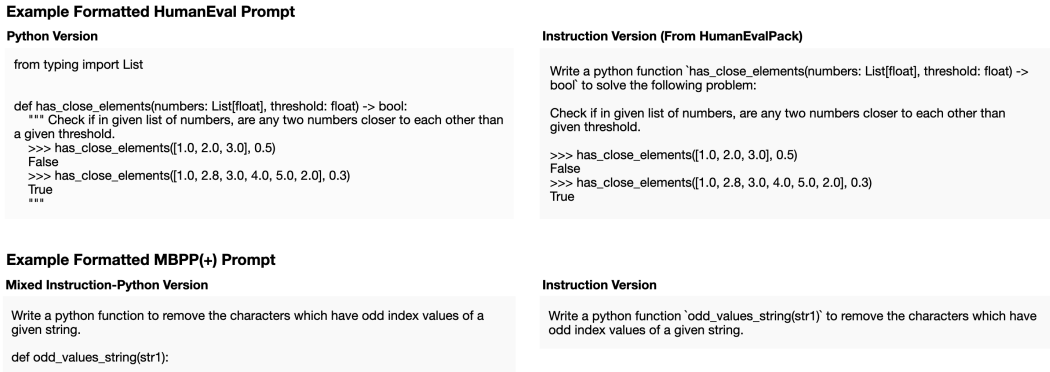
Example Formatted HumanEval Prompt

Python Version

from typing import List

def has_close_elements(numbers: List[float], threshold: float) -> bool:
""" Check if in given list of numbers, are any two numbers closer to each other than a given threshold.
>>> has_close_elements([1.0, 2.0, 3.0], 0.5)
False
>>> has_close_elements([1.0, 2.8, 3.0, 4.0, 5.0, 2.0], 0.3)
True
"""

Instruction Version (From HumanEvalPack)

Write a python function `has_close_elements(numbers: List[float], threshold: float) -> bool` to solve the following problem:

Check if in given list of numbers, are any two numbers closer to each other than given threshold.

>>> has_close_elements([1.0, 2.0, 3.0], 0.5)
False
>>> has_close_elements([1.0, 2.8, 3.0, 4.0, 5.0, 2.0], 0.3)
True

Example Formatted MBPP(+) Prompt

Mixed Instruction-Python Version

Write a python function to remove the characters which have odd index values of a given string.

def odd_values_string(str1):

Instruction Version

Write a python function `odd_values_string(str1)` to remove the characters which have odd index values of a given string.